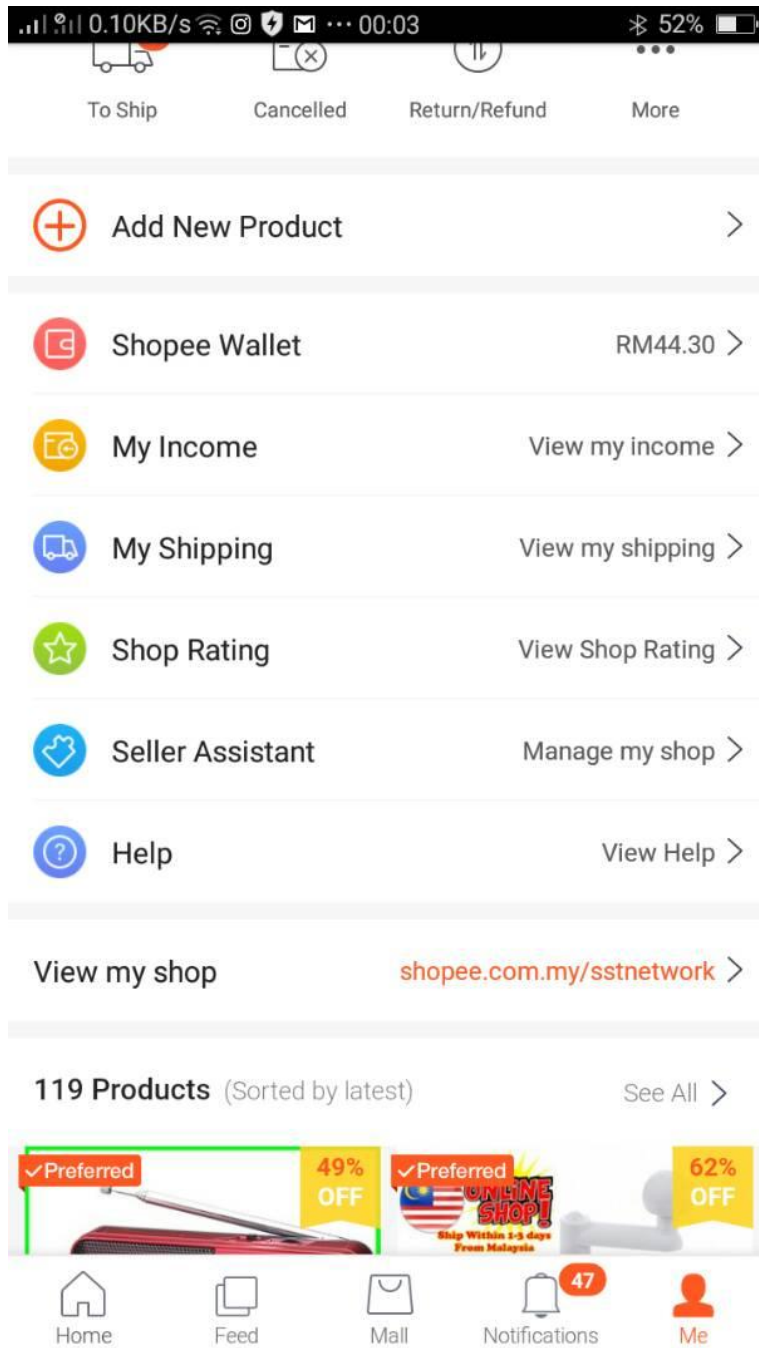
0.10KB/s ··· 00:03 52%

To Ship
Cancelled
Return/Refund
More

Add New Product

Shopee Wallet RM44.30

My Income View my income

My Shipping View my shipping

Shop Rating View Shop Rating

Seller Assistant Manage my shop

Help View Help

View my shop shopee.com.my/sstnetwork

119 Products (Sorted by latest) See All

✓Preferred
49% OFF

✓Preferred
ONLINE SHOP!
Ship Within 1-3 days From Malaysia
62% OFF

Home
Feed
Mall
47
Notifications
Me